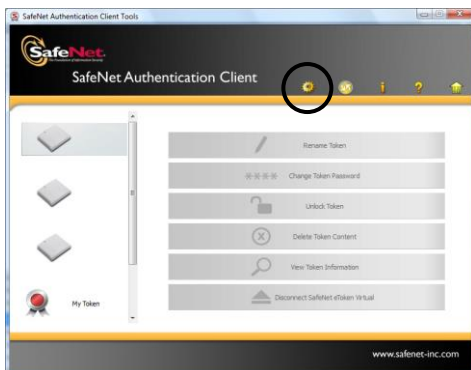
SafeNet Authentication Client Tools

SafeNet

SafeNet Authentication Client

Rename Token

****

Change Token Password

Unlock Token

Delete Token Content

View Token Information

Disconnect SafeNet eToken Virtual

My Token

www.safenet-inc.com